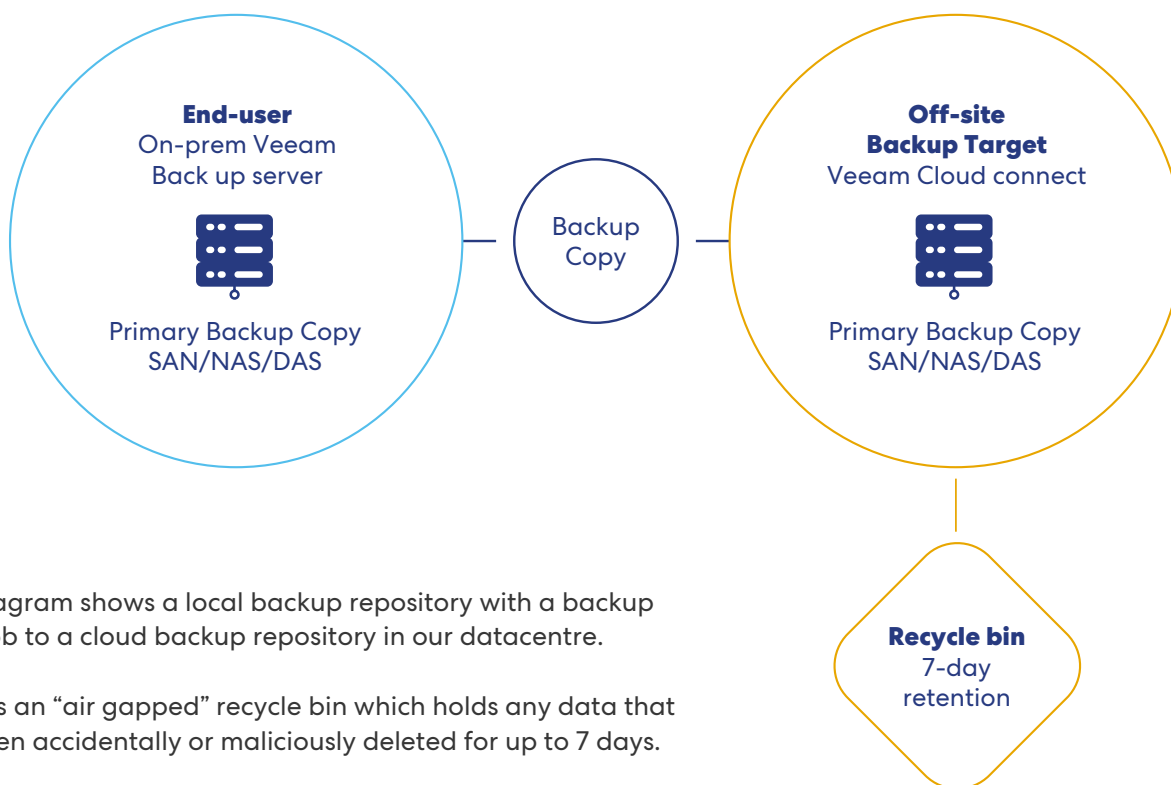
End-user
On-prem Veeam
Back up server

Primary Backup Copy
SAN/NAS/DAS

Backup
Copy

Off-site
Backup Target
Veeam Cloud connect

Primary Backup Copy
SAN/NAS/DAS

Recycle bin
7-day
retention

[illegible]agram shows a local backup repository with a backup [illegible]b to a cloud backup repository in our datacentre.

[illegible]s an “air gapped” recycle bin which holds any data that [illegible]en accidentally or maliciously deleted for up to 7 days.